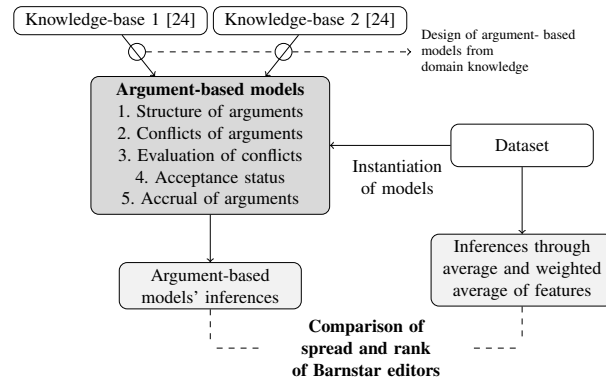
Knowledge-base 1 [24]

Knowledge-base 2 [24]

Design of argument- based models from domain knowledge

Argument-based models
1. Structure of arguments
2. Conflicts of arguments
3. Evaluation of conflicts
4. Acceptance status
5. Accrual of arguments

Dataset

Instantiation of models

Argument-based models' inferences

Inferences through average and weighted average of features

Comparison of spread and rank of Barnstar editors